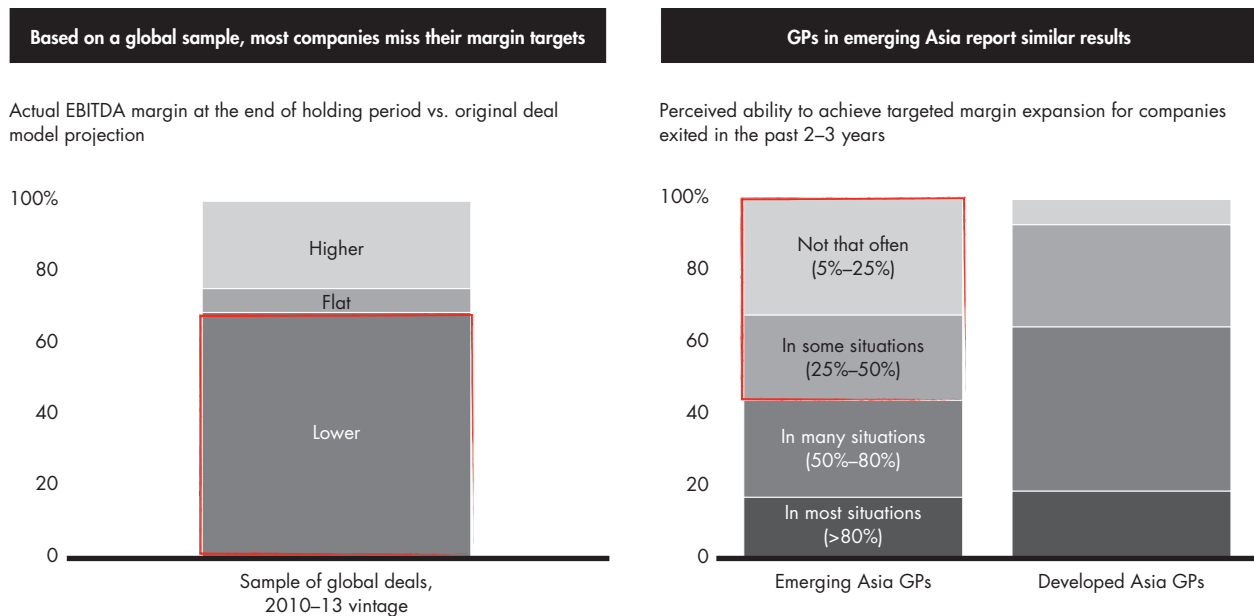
Based on a global sample, most companies miss their margin targets

Actual EBITDA margin at the end of holding period vs. original deal model projection

100%
80
60
40
20
0

Higher
Flat
Lower

Sample of global deals, 2010–13 vintage

GPs in emerging Asia report similar results

Perceived ability to achieve targeted margin expansion for companies exited in the past 2–3 years

100%
80
60
40
20
0

Not that often (5%–25%)
In some situations (25%–50%)
In many situations (50%–80%)
In most situations (>80%)

Emerging Asia GPs
Developed Asia GPs